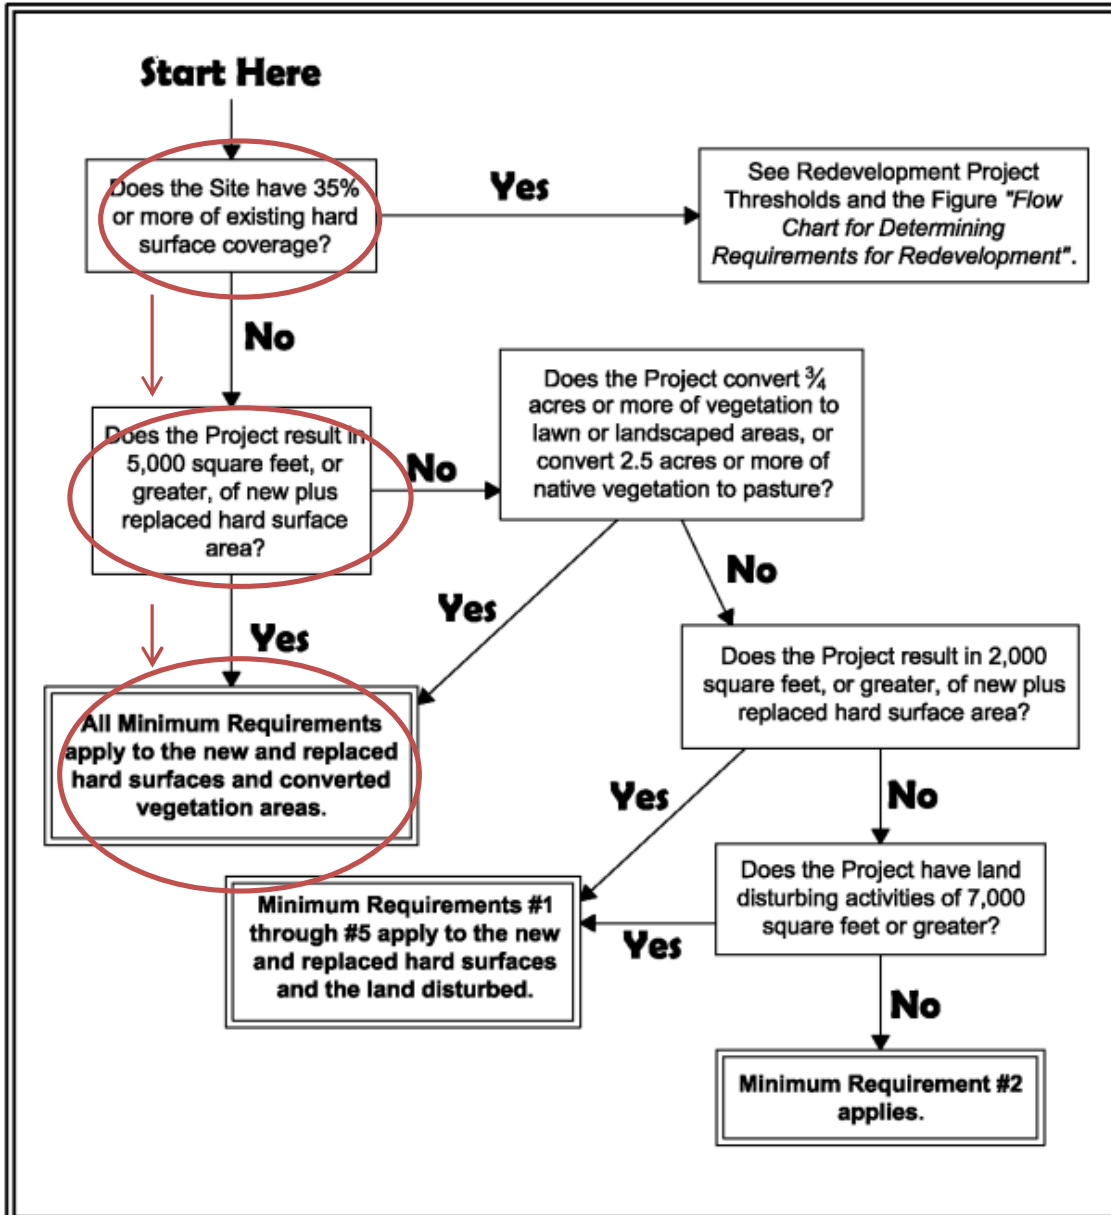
Start Here

Does the Site have 35% or more of existing hard surface coverage?

Yes

See Redevelopment Project Thresholds and the Figure *"Flow Chart for Determining Requirements for Redevelopment"*.

No

Does the Project result in 5,000 square feet, or greater, of new plus replaced hard surface area?

No

Does the Project convert ¾ acres or more of vegetation to lawn or landscaped areas, or convert 2.5 acres or more of native vegetation to pasture?

Yes

Yes

No

All Minimum Requirements apply to the new and replaced hard surfaces and converted vegetation areas.

Does the Project result in 2,000 square feet, or greater, of new plus replaced hard surface area?

Yes

No

Minimum Requirements #1 through #5 apply to the new and replaced hard surfaces and the land disturbed.

Yes

Does the Project have land disturbing activities of 7,000 square feet or greater?

No

Minimum Requirement #2 applies.